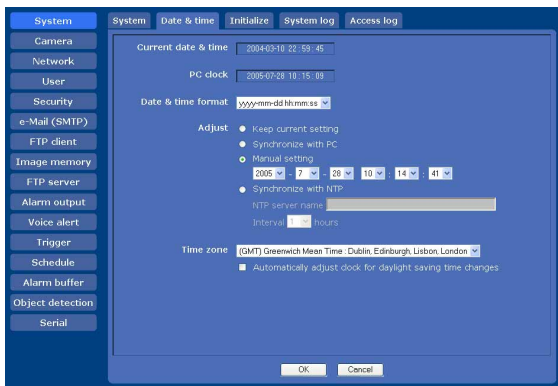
System
Camera
Network
User
Security
e-Mail (SMTP)
FTP client
Image memory
FTP server
Alarm output
Voice alert
Trigger
Schedule
Alarm buffer
Object detection
Serial

System | Date & time | Initialize | System log | Access log

Current date & time 2004-03-10 22:59:45

PC clock 2005-07-28 10:15:09

Date & time format yyyy-mm-dd hh:mm:ss

Adjust
Keep current setting
Synchronize with PC
Manual setting
2005 - 7 - 28 10 : 14 : 41
Synchronize with NTP
NTP server name
Interval 1 hours

Time zone (GMT) Greenwich Mean Time : Dublin, Edinburgh, Lisbon, London
Automatically adjust clock for daylight saving time changes

OK Cancel